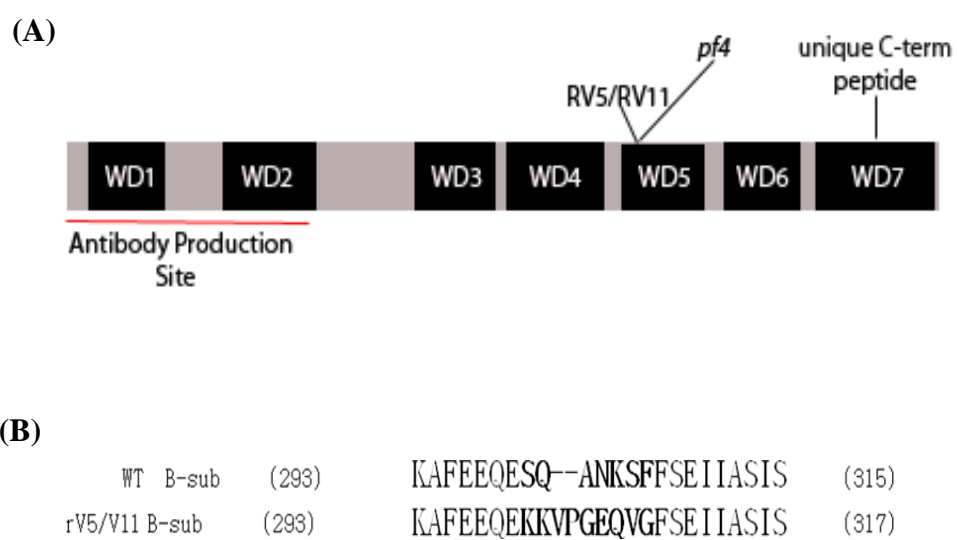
(A)

pf4

unique C-term peptide

RV5/RV11

WD1 WD2 WD3 WD4 WD5 WD6 WD7

Antibody Production Site

(B)

WT B-sub (293) KAFEEQESQ--ANKSFFSEIIASIS (315)
rV5/V11 B-sub (293) KAFEEQEKKVPGEQVGFSEIIASIS (317)